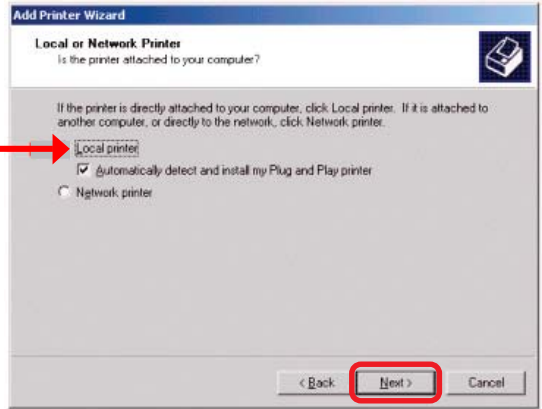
Add Printer Wizard

Local or Network Printer
Is the printer attached to your computer?

If the printer is directly attached to your computer, click Local printer. If it is attached to another computer, or directly to the network, click Network printer.

Local printer

Automatically detect and install my Plug and Play printer

Network printer

< Back

Next >

Cancel